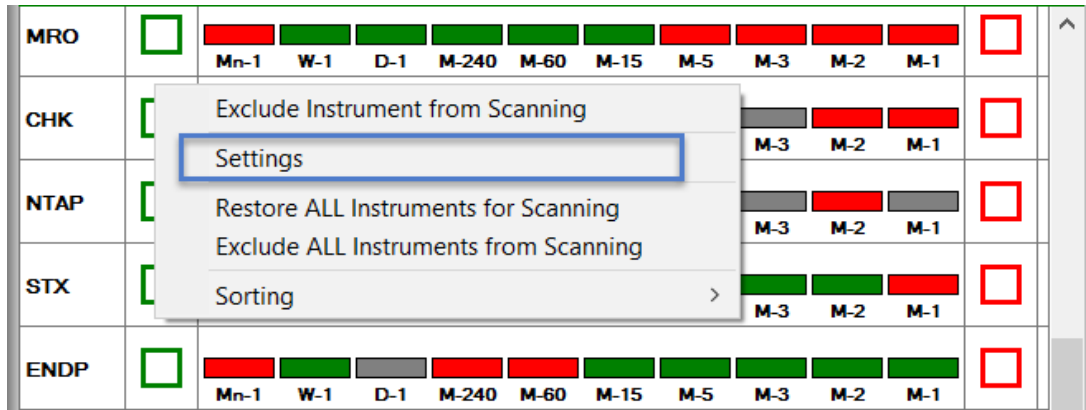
| MRO | Mn-1 | W-1 | D-1 | M-240 | M-60 | M-15 | M-5 | M-3 | M-2 | M-1 |
|---|---|---|---|---|---|---|---|---|---|---|
| CHK | | | | | | | | M-3 | M-2 | M-1 |
| NTAP | | | | | | | | M-3 | M-2 | M-1 |
| STX | | | | | | | | M-3 | M-2 | M-1 |
| ENDP | Mn-1 | W-1 | D-1 | M-240 | M-60 | M-15 | M-5 | M-3 | M-2 | M-1 |

Exclude Instrument from Scanning
Settings
Restore ALL Instruments for Scanning
Exclude ALL Instruments from Scanning
Sorting